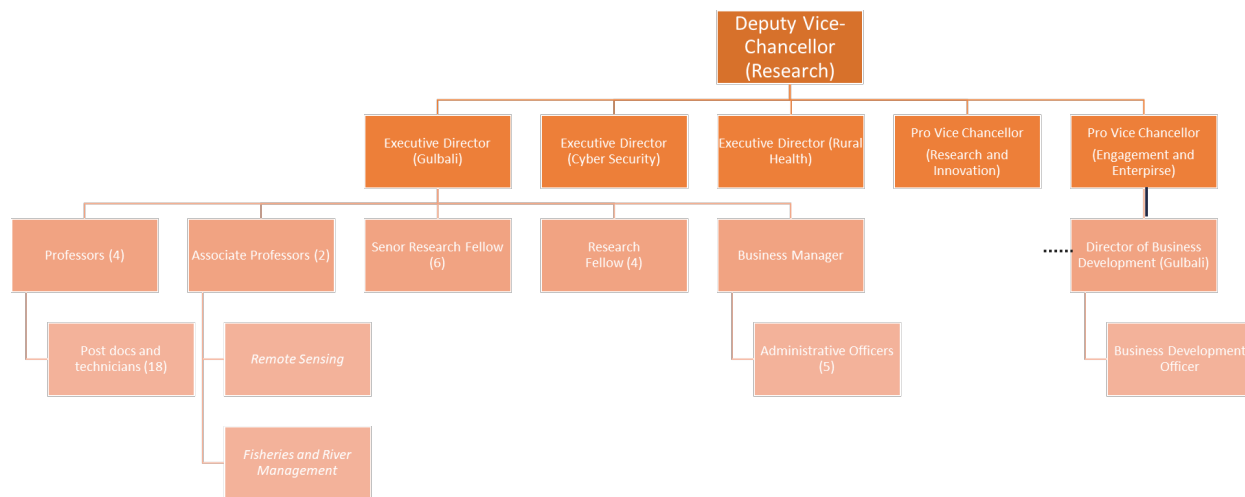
Deputy Vice-Chancellor (Research)

Executive Director (Gulbali)

Executive Director (Cyber Security)

Executive Director (Rural Health)

Pro Vice Chancellor (Research and Innovation)

Pro Vice Chancellor (Engagement and Enterpirse)

Professors (4)

Associate Professors (2)

Senor Research Fellow (6)

Research Fellow (4)

Business Manager

Director of Business Development (Gulbali)

Post docs and technicians (18)

Remote Sensing

Fisheries and River Management

Administrative Officers (5)

Business Development Officer